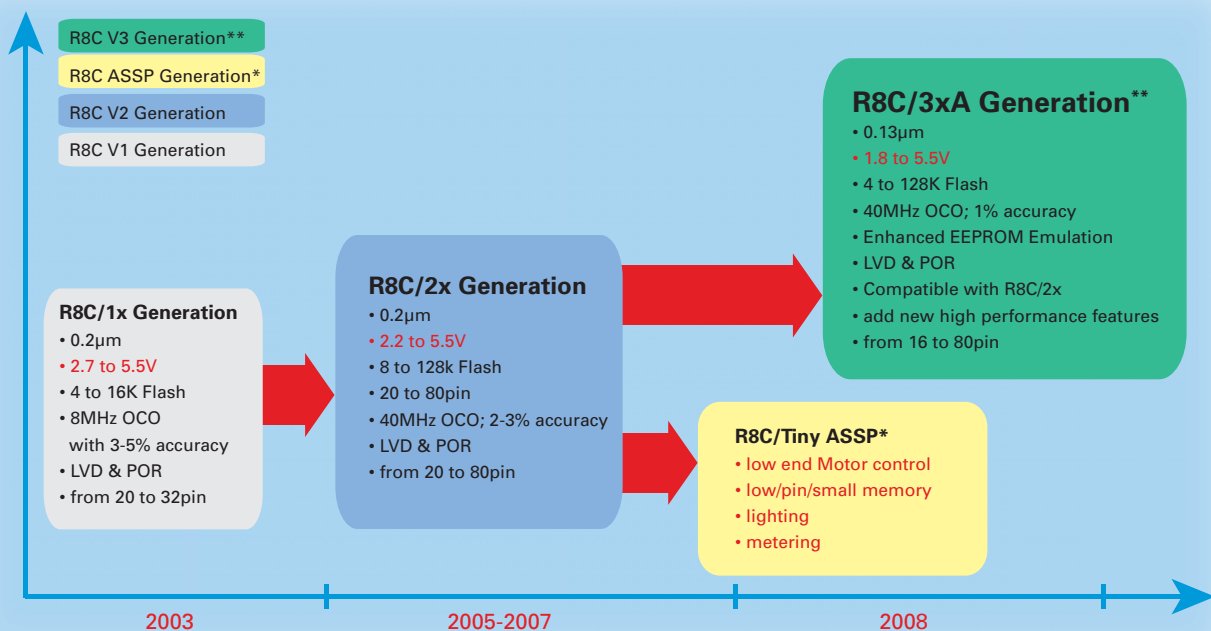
R8C V3 Generation**

R8C ASSP Generation*

R8C V2 Generation

R8C V1 Generation

R8C/3xA Generation**
• 0.13µm
• 1.8 to 5.5V
• 4 to 128K Flash
• 40MHz OCO; 1% accuracy
• Enhanced EEPROM Emulation
• LVD & POR
• Compatible with R8C/2x
• add new high performance features
• from 16 to 80pin

R8C/2x Generation
• 0.2µm
• 2.2 to 5.5V
• 8 to 128k Flash
• 20 to 80pin
• 40MHz OCO; 2-3% accuracy
• LVD & POR
• from 20 to 80pin

R8C/1x Generation
• 0.2µm
• 2.7 to 5.5V
• 4 to 16K Flash
• 8MHz OCO with 3-5% accuracy
• LVD & POR
• from 20 to 32pin

R8C/Tiny ASSP*
• low end Motor control
• low/pin/small memory
• lighting
• metering

2003

2005-2007

2008